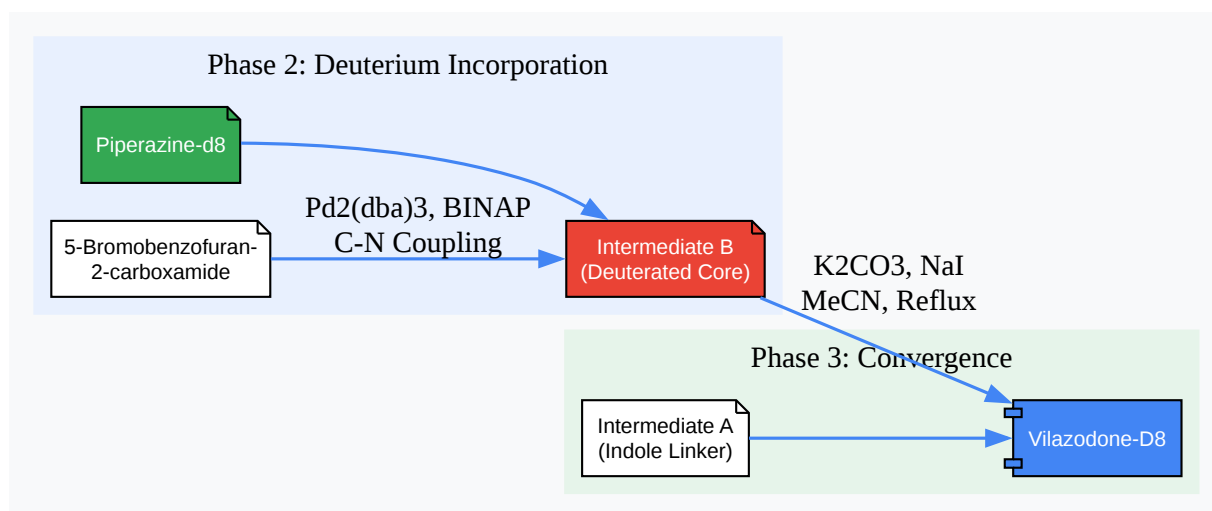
Phase 2: Deuterium Incorporation

Piperazine-d8

5-Bromobenzofuran-2-carboxamide

Pd2(dba)3, BINAP
C-N Coupling

Intermediate B
(Deuterated Core)

K2CO3, NaI
MeCN, Reflux

Phase 3: Convergence

Intermediate A
(Indole Linker)

Vilazodone-D8